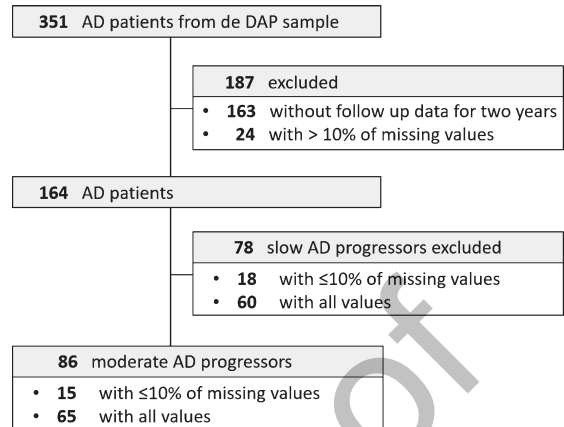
**351** AD patients from de DAP sample

**187** excluded

- **163** without follow up data for two years
- **24** with > 10% of missing values

**164** AD patients

**78** slow AD progressors excluded

- **18** with ≤10% of missing values
- **60** with all values

**86** moderate AD progressors

- **15** with ≤10% of missing values
- **65** with all values

of